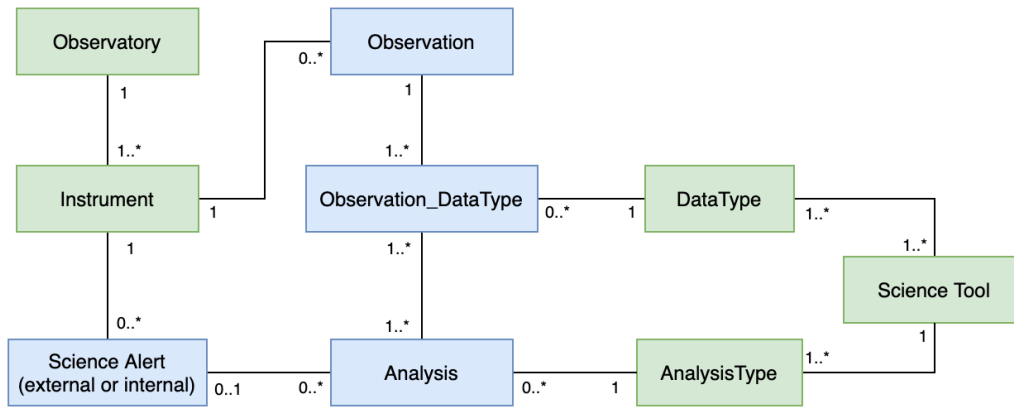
Observatory

1

1..*

Instrument

1

1

0..*

Science Alert (external or internal)

0..1

0..*

Observation

1

1..*

Observation_DataType

0..*

1

1..*

1..*

Analysis

0..*

1

DataType

1..*

1..*

Science Tool

1

1..*

AnalysisType